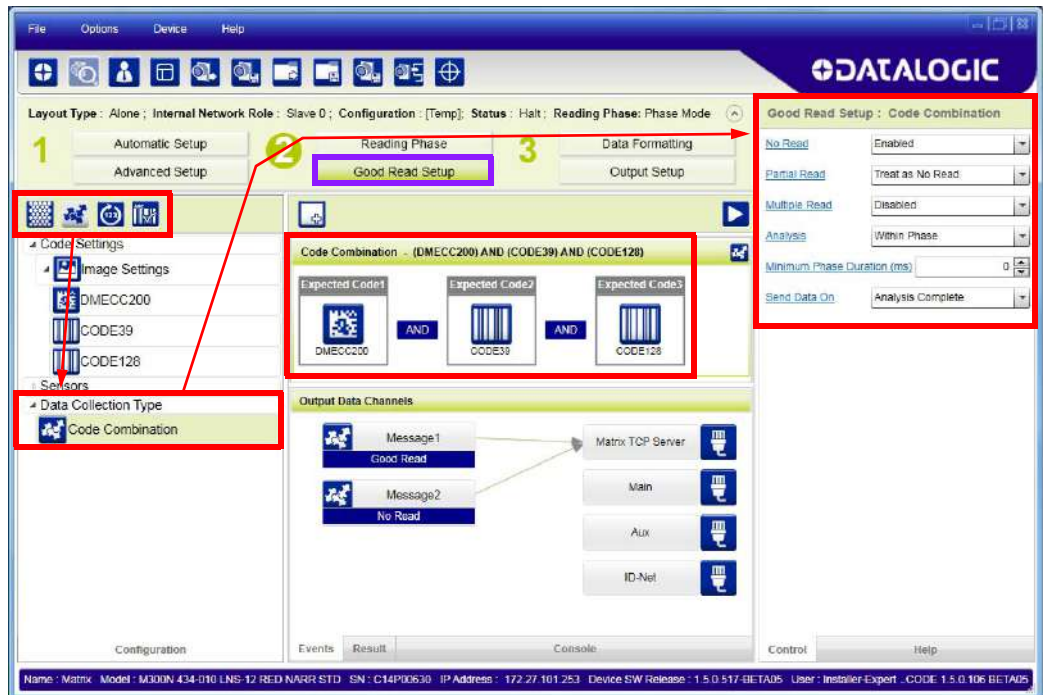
File Options Device Help

DATALOGIC

Layout Type : Alone ; Internal Network Role : Slave 0 ; Configuration : [Temp]; Status : Halt ; Reading Phase: Phase Mode

1
Automatic Setup
Advanced Setup

2
Reading Phase
Good Read Setup

3
Data Formatting
Output Setup

Code Settings
Image Settings
DMECC200
CODE39
CODE128
Sensors
Data Collection Type
Code Combination

Configuration

Code Combination - (DMECC200) AND (CODE39) AND (CODE128)

Expected Code1
DMECC200
AND
Expected Code2
CODE39
AND
Expected Code3
CODE128

Output Data Channels

Message1
Good Read
Message2
No Read

Matrix TCP Server
Main
Aux
ID-Net

Events Result Console

Good Read Setup : Code Combination

| | |
|---|---|
| No Read | Enabled |
| Partial Read | Treat as No Read |
| Multiple Read | Disabled |
| Analysis | Within Phase |
| Minimum Phase Duration (ms) | 0 |
| Send Data On | Analysis Complete |

Control Help

Name : Matrix Model : M300N 434-010 LNS-12 RED NARR STD SN : C14P00630 IP Address : 172.27.101.253 Device SW Release : 1.5.0.517-BETA05 User : Installer-Expert ..CODE 1.5.0.106 BETA05